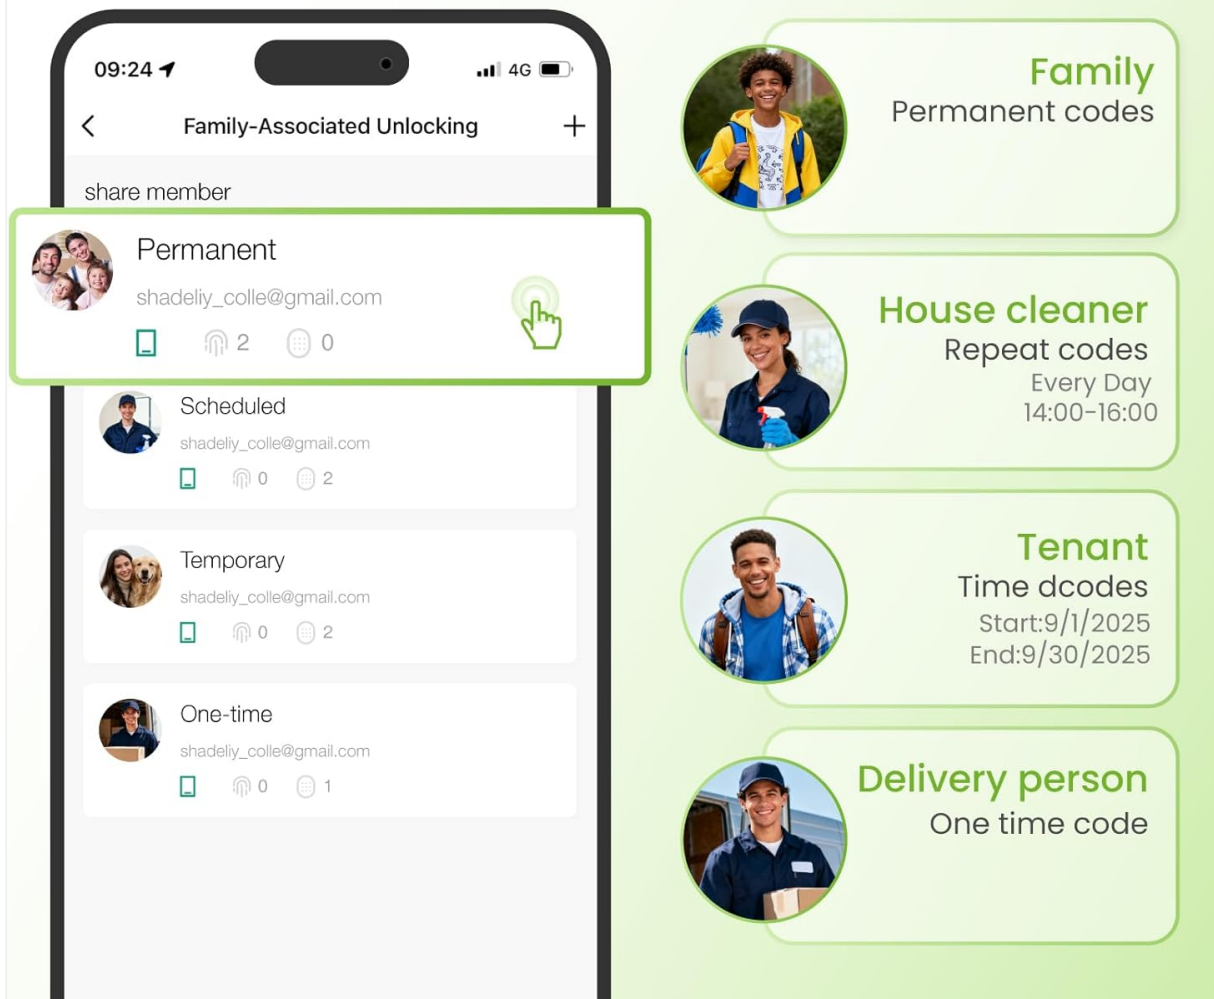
09:24 4G

Family-Associated Unlocking

share member

Permanent
shadeliy_colle@gmail.com
2 0

Scheduled
shadeliy_colle@gmail.com
0 2

Temporary
shadeliy_colle@gmail.com
0 2

One-time
shadeliy_colle@gmail.com
0 1

Family
Permanent codes

House cleaner
Repeat codes
Every Day
14:00-16:00

Tenant
Time dcodes
Start:9/1/2025
End:9/30/2025

Delivery person
One time code